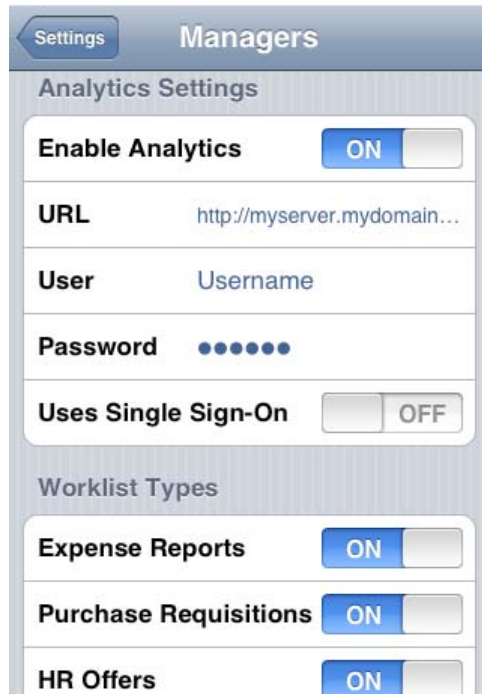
Settings

Managers

Analytics Settings

Enable Analytics ON

URL http://myserver.mydomain...

User Username

Password ••••••

Uses Single Sign-On OFF

Worklist Types

Expense Reports ON

Purchase Requisitions ON

HR Offers ON